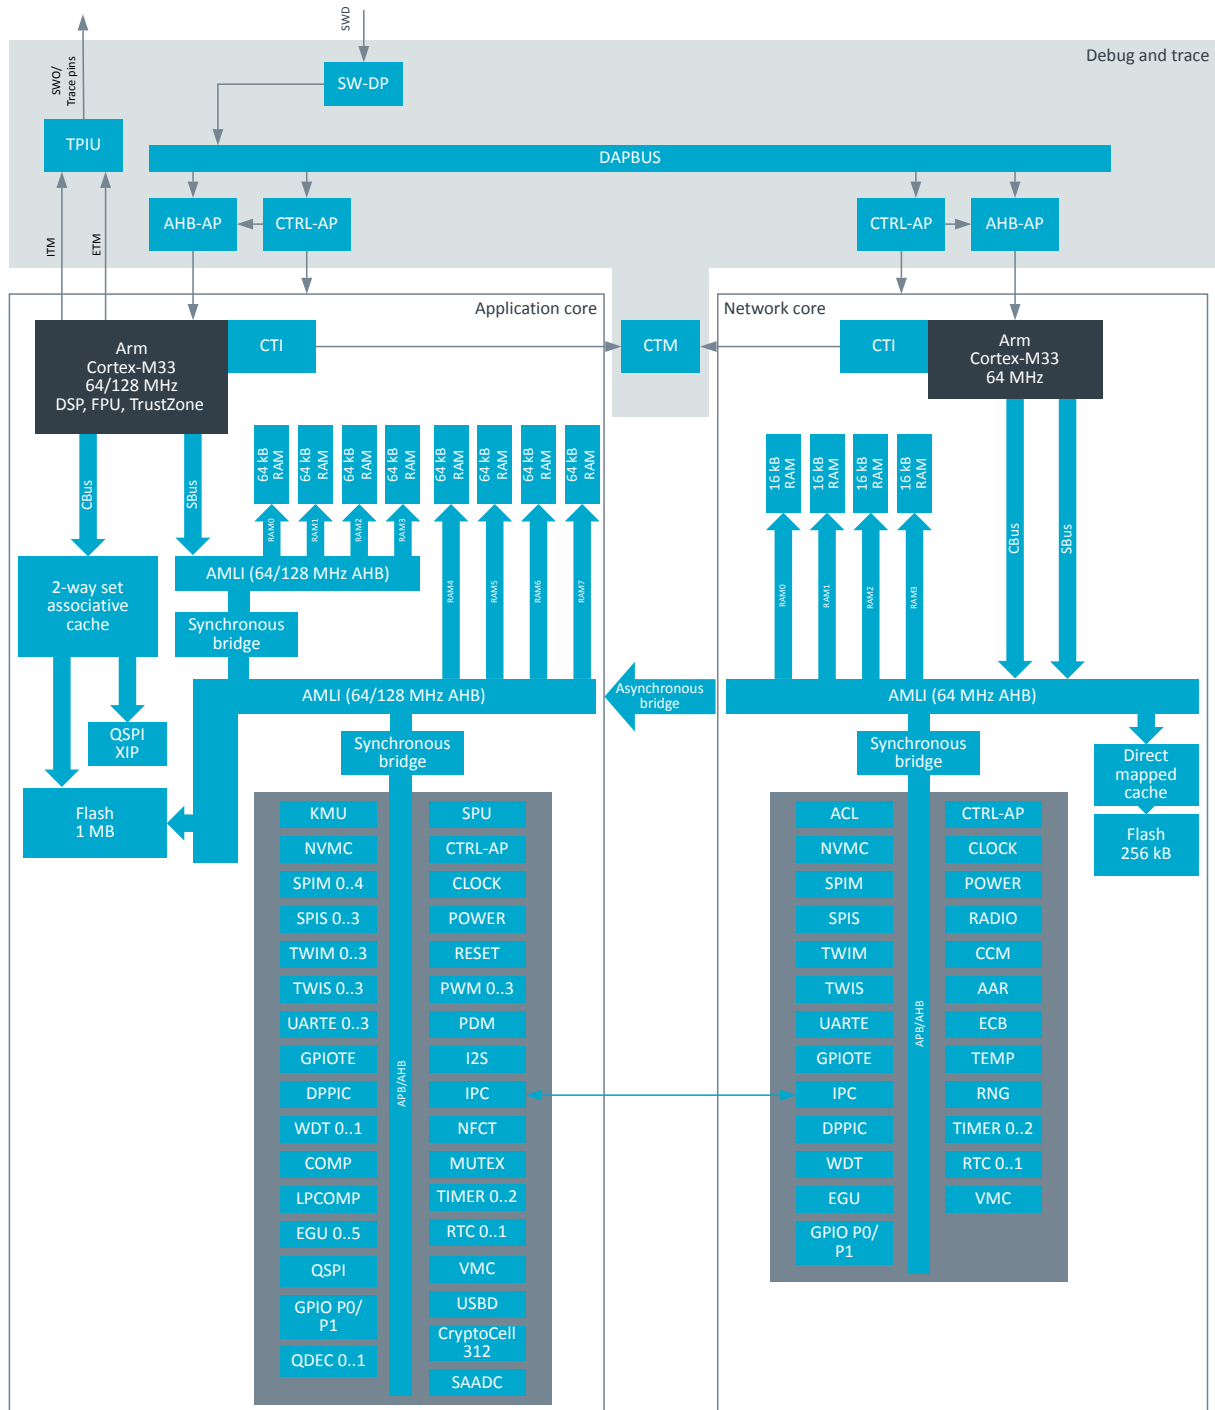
SWD

SWO/
Trace pins

Debug and trace

SW-DP

TPIU

DAPBUS

AHB-AP

CTRL-AP

CTRL-AP

AHB-AP

ITM

ETM

Application core

Network core

Arm
Cortex-M33
64/128 MHz
DSP, FPU, TrustZone

CTI

CTM

CTI

Arm
Cortex-M33
64 MHz

64 kB RAM

64 kB RAM

64 kB RAM

64 kB RAM

64 kB RAM

64 kB RAM

64 kB RAM

64 kB RAM

16 kB RAM

16 kB RAM

16 kB RAM

16 kB RAM

CBus

SBus

RAM0

RAM1

RAM2

RAM3

RAM4

RAM5

RAM6

RAM7

RAM0

RAM1

RAM2

RAM3

CBus

SBus

2-way set
associative
cache

AMLI (64/128 MHz AHB)

Synchronous
bridge

AMLI (64/128 MHz AHB)

Asynchronous
bridge

AMLI (64 MHz AHB)

QSPI
XIP

Flash
1 MB

Synchronous
bridge

Synchronous
bridge

Direct
mapped
cache

Flash
256 kB

KMU

SPU

NVMC

CTRL-AP

SPIM 0..4

CLOCK

SPIS 0..3

POWER

TWIM 0..3

RESET

TWIS 0..3

PWM 0..3

UARTE 0..3

PDM

GPIOTE

I2S

DPPIC

IPC

WDT 0..1

NFCT

COMP

MUTEX

LPCOMP

TIMER 0..2

EGU 0..5

RTC 0..1

QSPI

VMC

GPIO P0/
P1

USBD

CryptoCell
312

QDEC 0..1

SAADC

APB/AHB

ACL

CTRL-AP

NVMC

CLOCK

SPIM

POWER

SPIS

RADIO

TWIM

CCM

TWIS

AAR

UARTE

ECB

GPIOTE

TEMP

IPC

RNG

DPPIC

TIMER 0..2

WDT

RTC 0..1

EGU

VMC

GPIO P0/
P1

APB/AHB